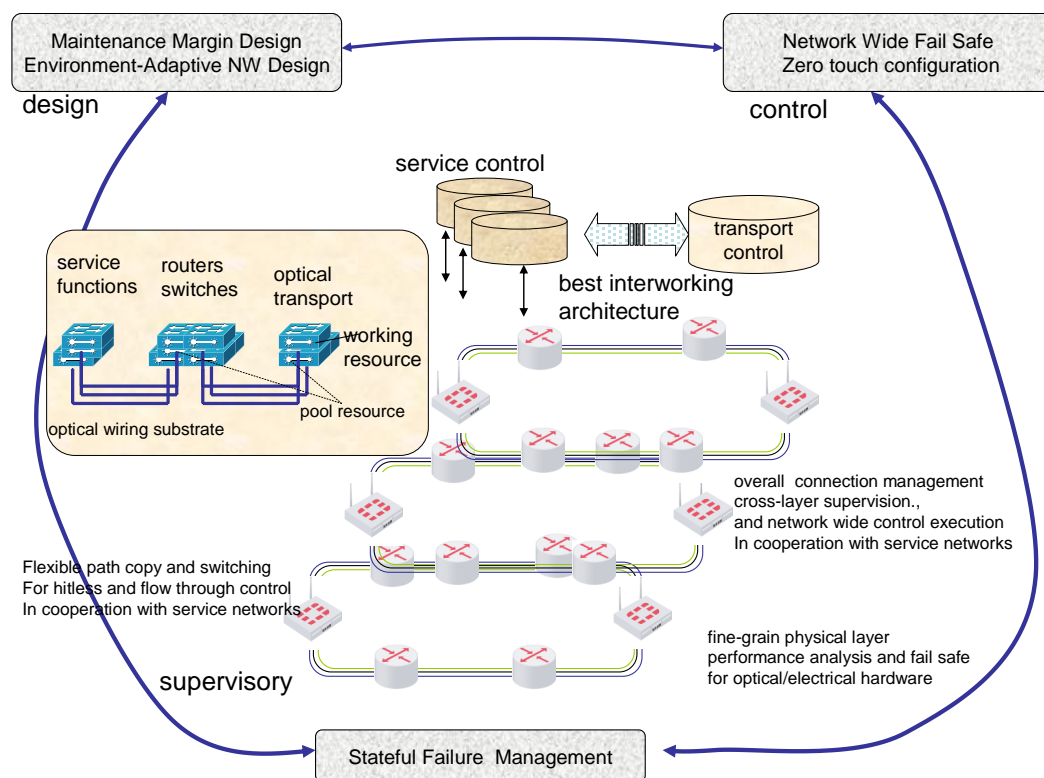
Maintenance Margin Design
Environment-Adaptive NW Design

Network Wide Fail Safe
Zero touch configuration

design

control

service control

transport control

service functions

routers switches

optical transport

working resource

pool resource

optical wiring substrate

best interworking architecture

overall connection management
cross-layer supervision.,
and network wide control execution
In cooperation with service networks

Flexible path copy and switching
For hitless and flow through control
In cooperation with service networks

fine-grain physical layer
performance analysis and fail safe
for optical/electrical hardware

supervisory

Stateful Failure Management